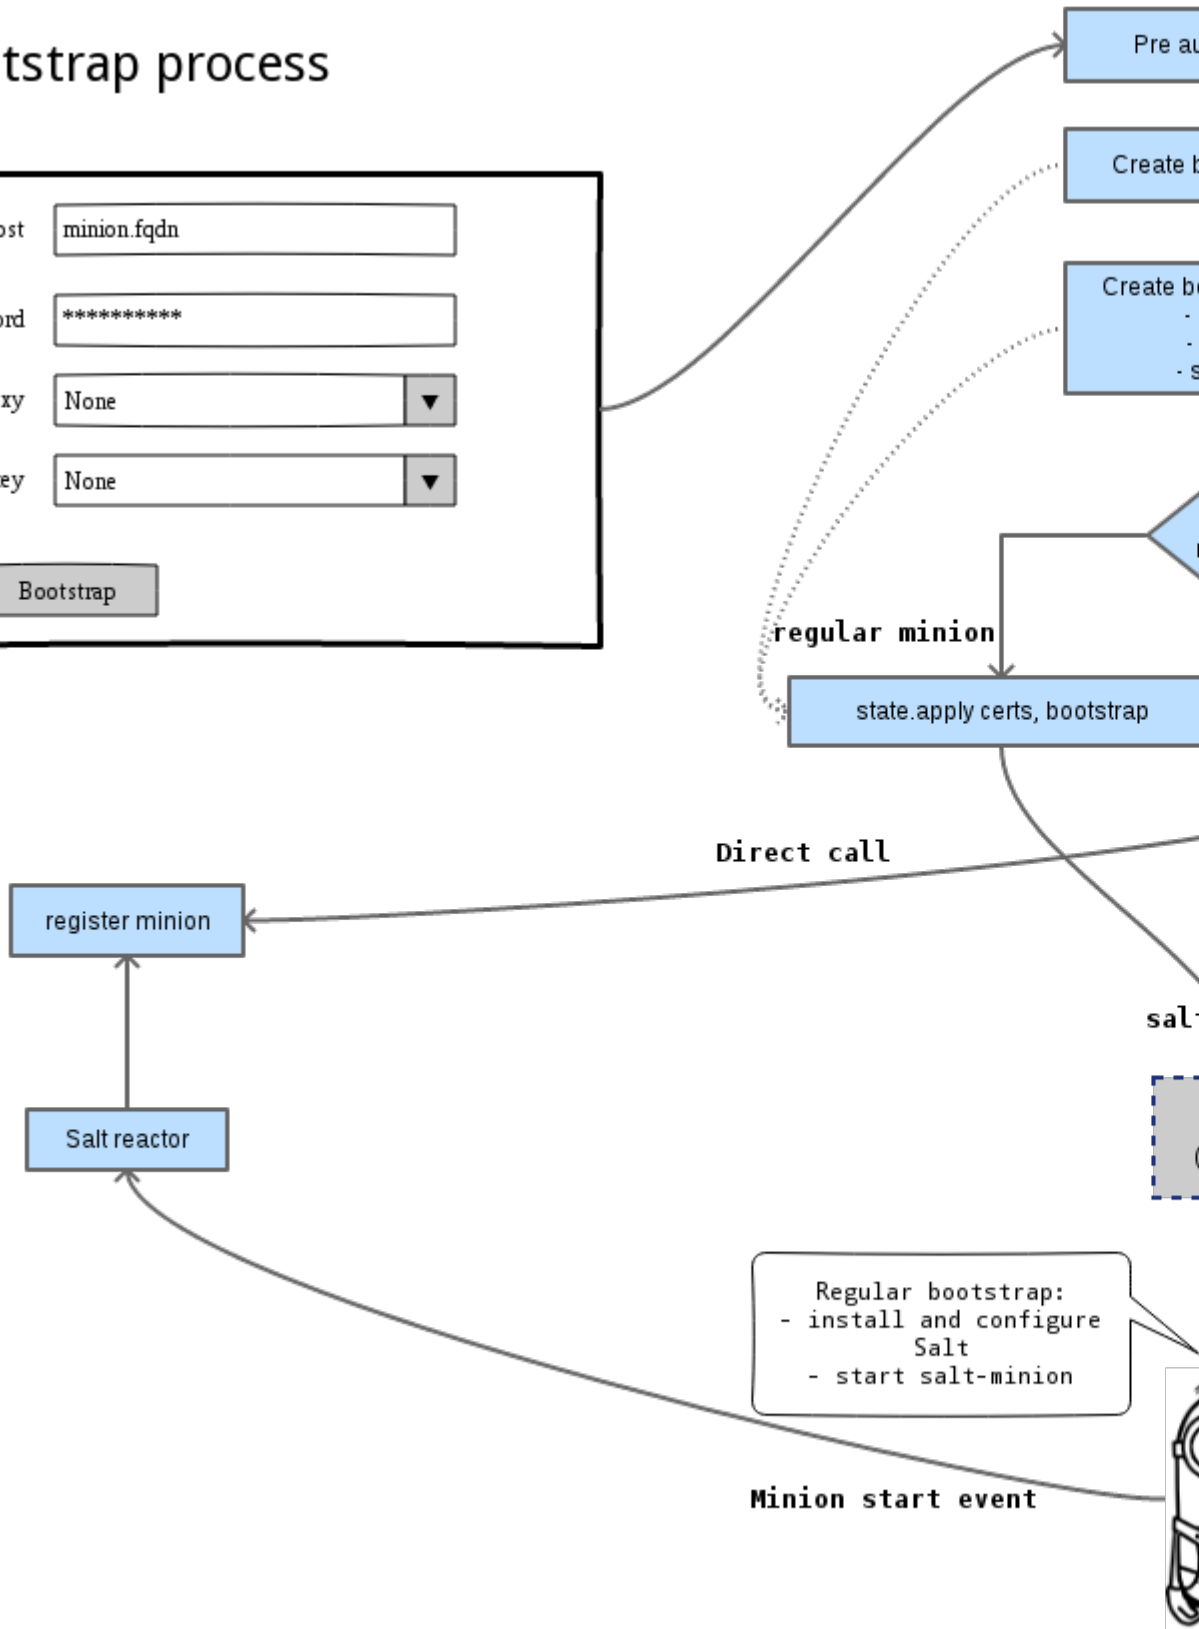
tstrap process

ost minion.fqdn

ord **********

xy None ▼

ey None ▼

Bootstrap

Pre au

Create b

Create bo
-
-
- s

regular minion

state.apply certs, bootstrap

Direct call

register minion

Salt reactor

sal

Regular bootstrap:
- install and configure Salt
- start salt-minion

Minion start event